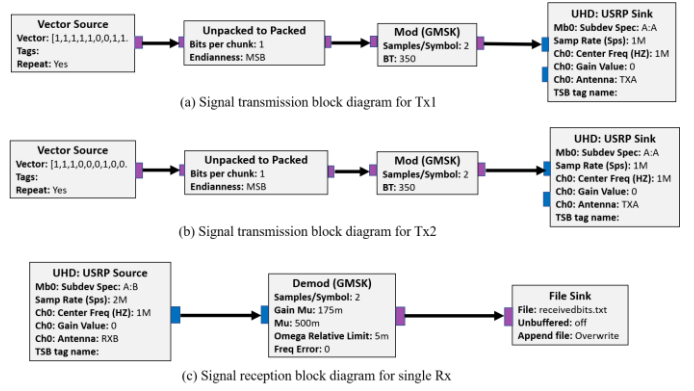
Vector Source
Vector: [1,1,1,1,1,0,0,1,1.
Tags:
Repeat: Yes

Unpacked to Packed
Bits per chunk: 1
Endianness: MSB

Mod (GMSK)
Samples/Symbol: 2
BT: 350

UHD: USRP Sink
Mb0: Subdev Spec: A:A
Samp Rate (Sps): 1M
Ch0: Center Freq (HZ): 1M
Ch0: Gain Value: 0
Ch0: Antenna: TXA
TSB tag name:

(a) Signal transmission block diagram for Tx1

Vector Source
Vector: [1,1,1,1,0,0,0,1,0,0.
Tags:
Repeat: Yes

Unpacked to Packed
Bits per chunk: 1
Endianness: MSB

Mod (GMSK)
Samples/Symbol: 2
BT: 350

UHD: USRP Sink
Mb0: Subdev Spec: A:A
Samp Rate (Sps): 1M
Ch0: Center Freq (HZ): 1M
Ch0: Gain Value: 0
Ch0: Antenna: TXA
TSB tag name:

(b) Signal transmission block diagram for Tx2

UHD: USRP Source
Mb0: Subdev Spec: A:B
Samp Rate (Sps): 2M
Ch0: Center Freq (HZ): 1M
Ch0: Gain Value: 0
Ch0: Antenna: RXB
TSB tag name:

Demod (GMSK)
Samples/Symbol: 2
Gain Mu: 175m
Mu: 500m
Omega Relative Limit: 5m
Freq Error: 0

File Sink
File: receivedbits.txt
Unbuffered: off
Append file: Overwrite

(c) Signal reception block diagram for single Rx